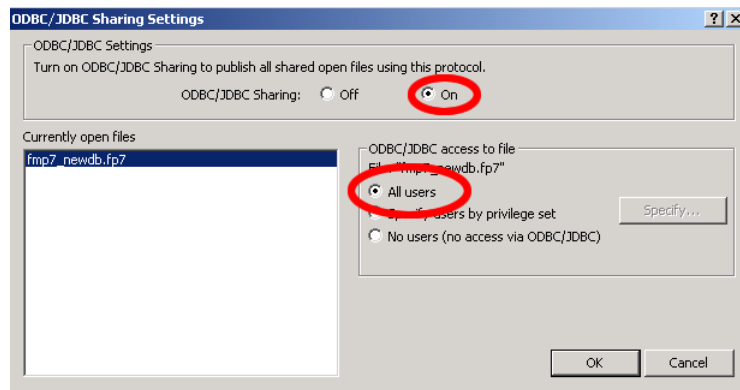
ODBC/JDBC Sharing Settings

?
X

ODBC/JDBC Settings

Turn on ODBC/JDBC Sharing to publish all shared open files using this protocol.

ODBC/JDBC Sharing: Off On

Currently open files

fmp7_newdb.fp7

ODBC/JDBC access to file

File "fmp7_newdb.fp7"

All users

Specify users by privilege set

Specify...

No users (no access via ODBC/JDBC)

OK

Cancel